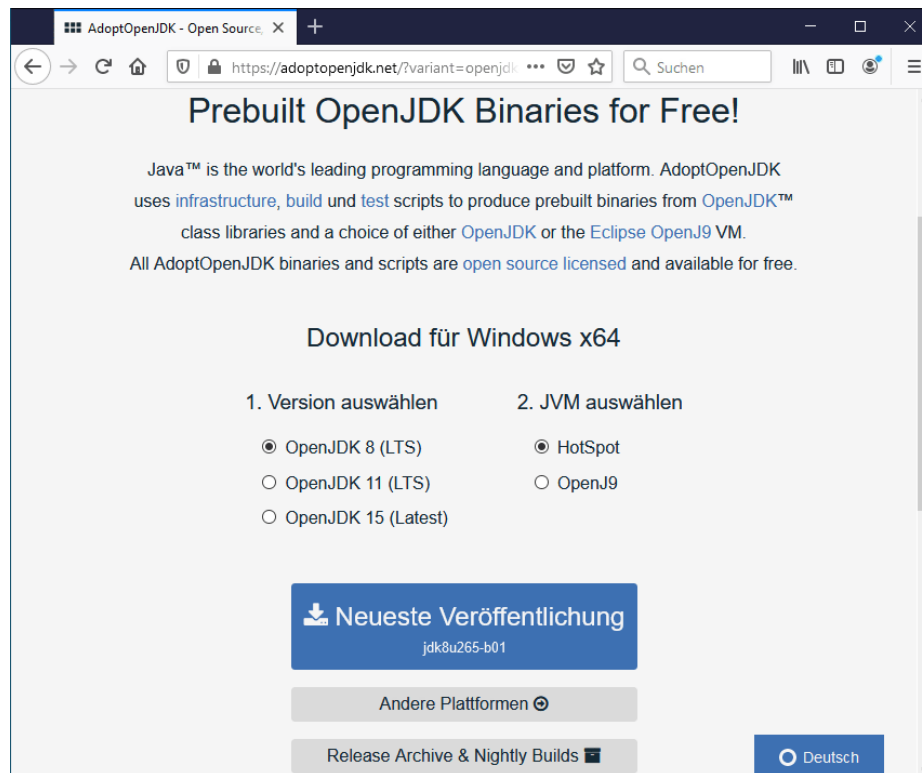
AdoptOpenJDK - Open Source

https://adoptopenjdk.net/?variant=openjdk

Suchen

Prebuilt OpenJDK Binaries for Free!

Java™ is the world's leading programming language and platform. AdoptOpenJDK uses infrastructure, build und test scripts to produce prebuilt binaries from OpenJDK™ class libraries and a choice of either OpenJDK or the Eclipse OpenJ9 VM. All AdoptOpenJDK binaries and scripts are open source licensed and available for free.

Download für Windows x64

1. Version auswählen

OpenJDK 8 (LTS)

OpenJDK 11 (LTS)

OpenJDK 15 (Latest)

2. JVM auswählen

HotSpot

OpenJ9

Neueste Veröffentlichung

jdk8u265-b01

Andere Plattformen

Release Archive & Nightly Builds

Deutsch